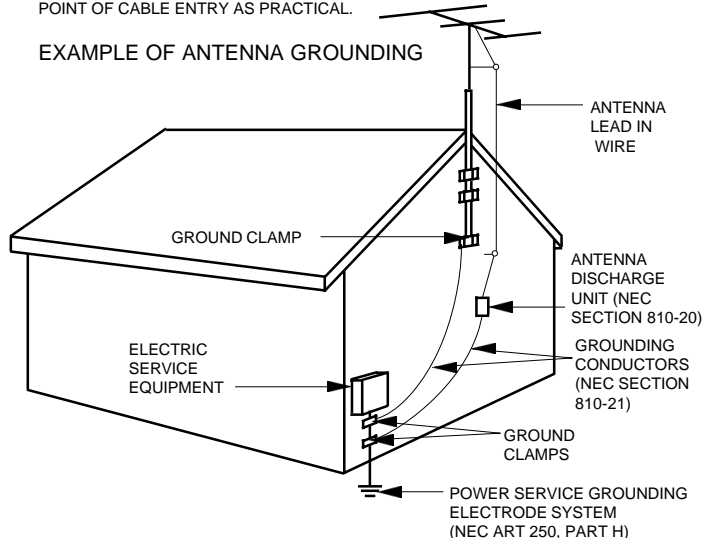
POINT OF CABLE ENTRY AS PRACTICAL.

EXAMPLE OF ANTENNA GROUNDING

ANTENNA LEAD IN WIRE

GROUND CLAMP

ANTENNA DISCHARGE UNIT (NEC SECTION 810-20)

ELECTRIC SERVICE EQUIPMENT

GROUNDING CONDUCTORS (NEC SECTION 810-21)

GROUND CLAMPS

POWER SERVICE GROUNDING ELECTRODE SYSTEM (NEC ART 250, PART H)